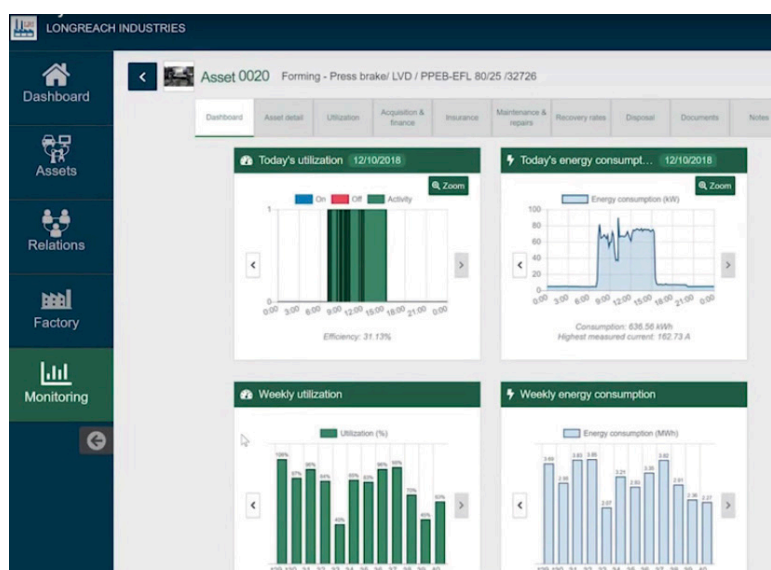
LONGREACH INDUSTRIES

Dashboard

Assets

Relations

Factory

Monitoring

Asset 0020 Forming - Press brake/ LVD / PPEB-EFL 80/25 /32726

Dashboard | Asset detail | Utilization | Acquisition & finance | Insurance | Maintenance & repairs | Recovery rates | Disposal | Documents | Notes

Today's utilization 12/10/2018

Zoom

On Off Activity

1

0

0:00 3:00 6:00 9:00 12:00 15:00 18:00 21:00 0:00

Efficiency: 31.13%

Today's energy consumpt... 12/10/2018

Zoom

Energy consumption (kW)

100

80

60

40

20

0

0:00 3:00 6:00 9:00 12:00 15:00 18:00 21:00 0:00

Consumption: 636.56 kWh

Highest measured current: 162.73 A

Weekly utilization

Utilization (%)

Weekly energy consumption

Energy consumption (MWh)